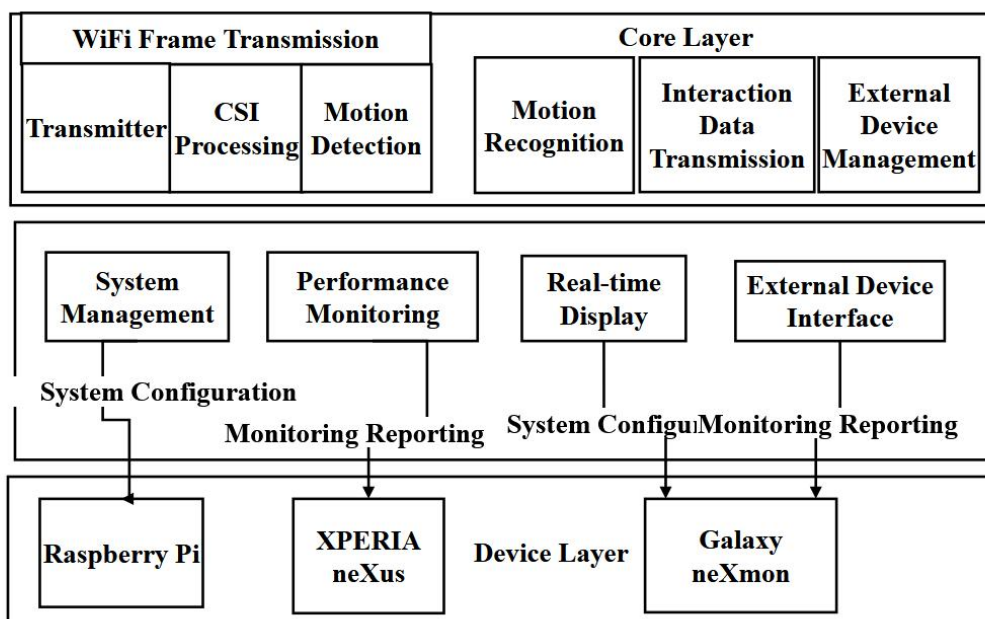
WiFi Frame Transmission

Transmitter

CSI Processing

Motion Detection

Core Layer

Motion Recognition

Interaction Data Transmission

External Device Management

System Management

Performance Monitoring

Real-time Display

External Device Interface

System Configuration

Monitoring Reporting

System Configu

Monitoring Reporting

Raspberry Pi

XPERIA neXus

Device Layer

Galaxy neXmon